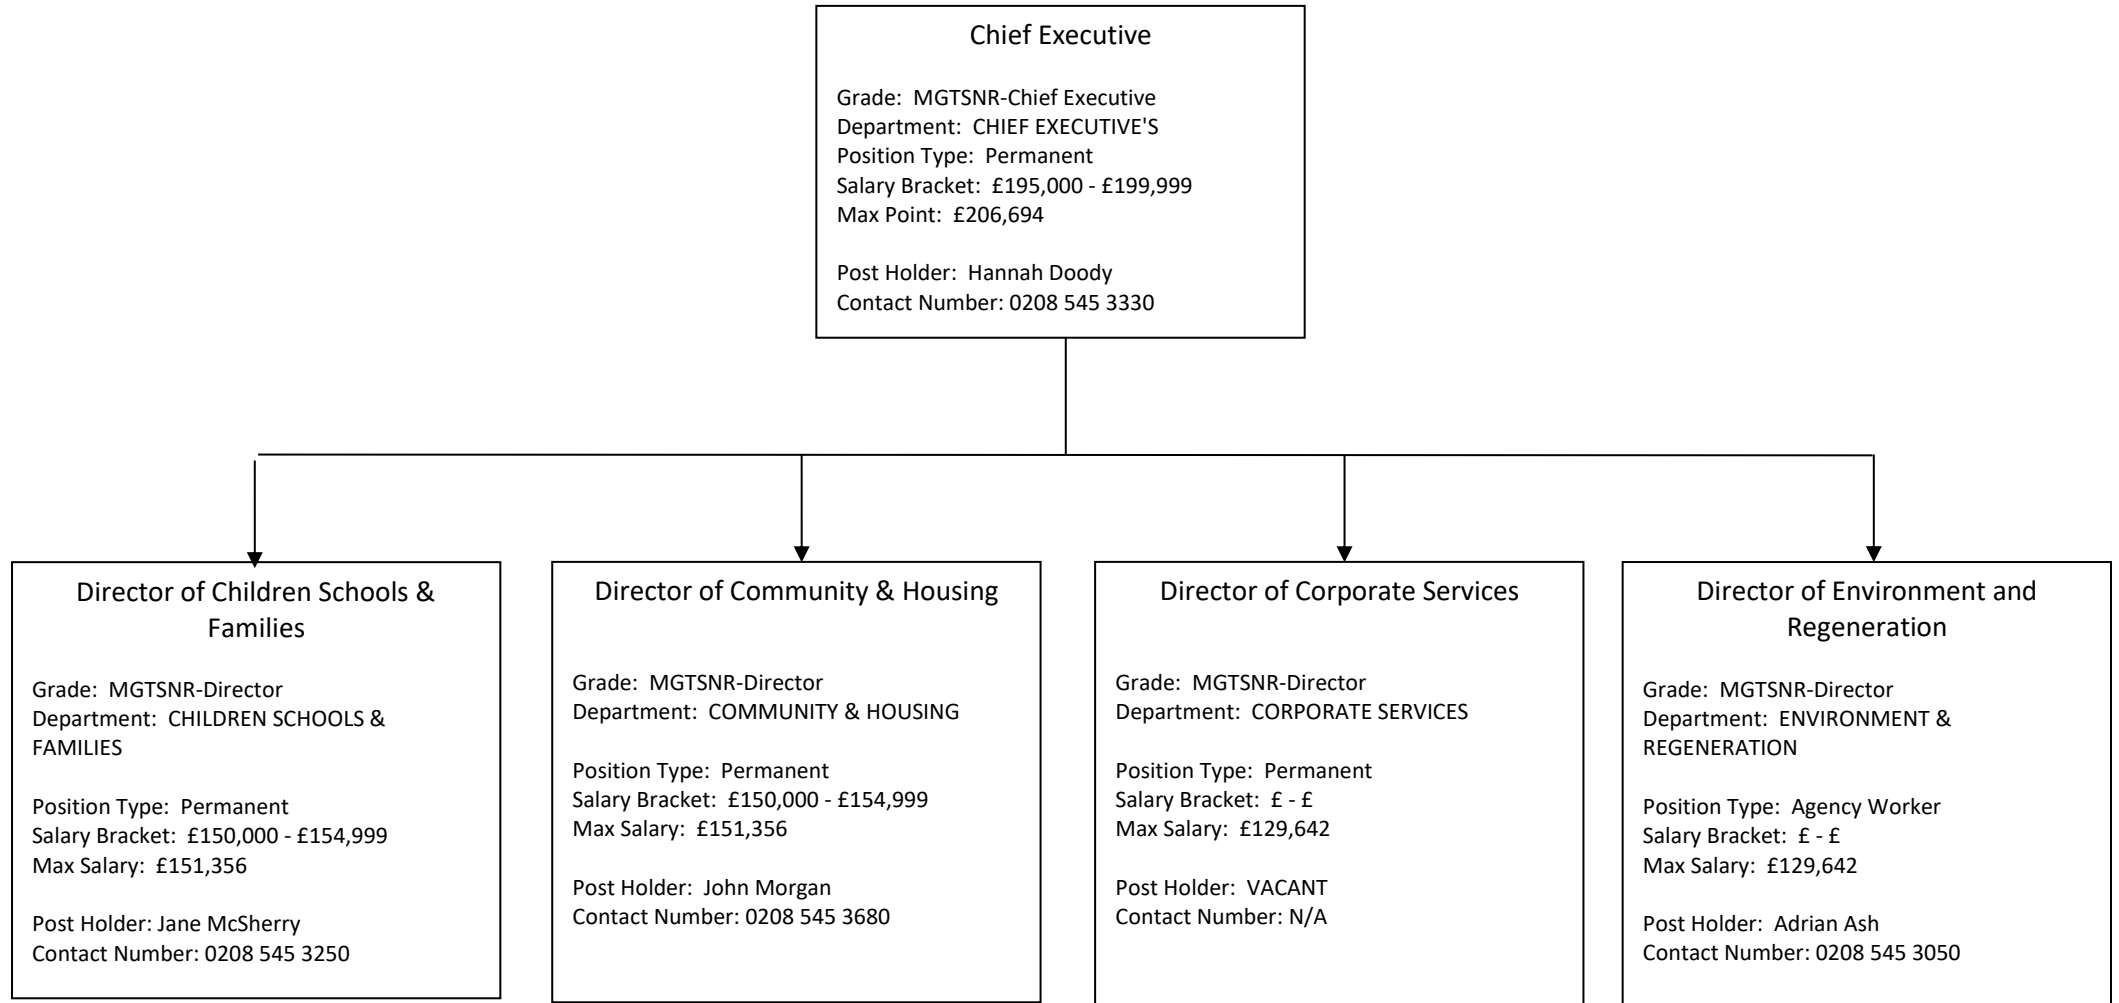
Chief Executive

Grade: MGTSNR-Chief Executive
Department: CHIEF EXECUTIVE'S
Position Type: Permanent
Salary Bracket: £195,000 - £199,999
Max Point: £206,694

Post Holder: Hannah Doody
Contact Number: 0208 545 3330

Director of Children Schools & Families

Grade: MGTSNR-Director
Department: CHILDREN SCHOOLS & FAMILIES

Position Type: Permanent
Salary Bracket: £150,000 - £154,999
Max Salary: £151,356

Post Holder: Jane McSherry
Contact Number: 0208 545 3250

Director of Community & Housing

Grade: MGTSNR-Director
Department: COMMUNITY & HOUSING

Position Type: Permanent
Salary Bracket: £150,000 - £154,999
Max Salary: £151,356

Post Holder: John Morgan
Contact Number: 0208 545 3680

Director of Corporate Services

Grade: MGTSNR-Director
Department: CORPORATE SERVICES

Position Type: Permanent
Salary Bracket: £ - £
Max Salary: £129,642

Post Holder: VACANT
Contact Number: N/A

Director of Environment and Regeneration

Grade: MGTSNR-Director
Department: ENVIRONMENT & REGENERATION

Position Type: Agency Worker
Salary Bracket: £ - £
Max Salary: £129,642

Post Holder: Adrian Ash
Contact Number: 0208 545 3050